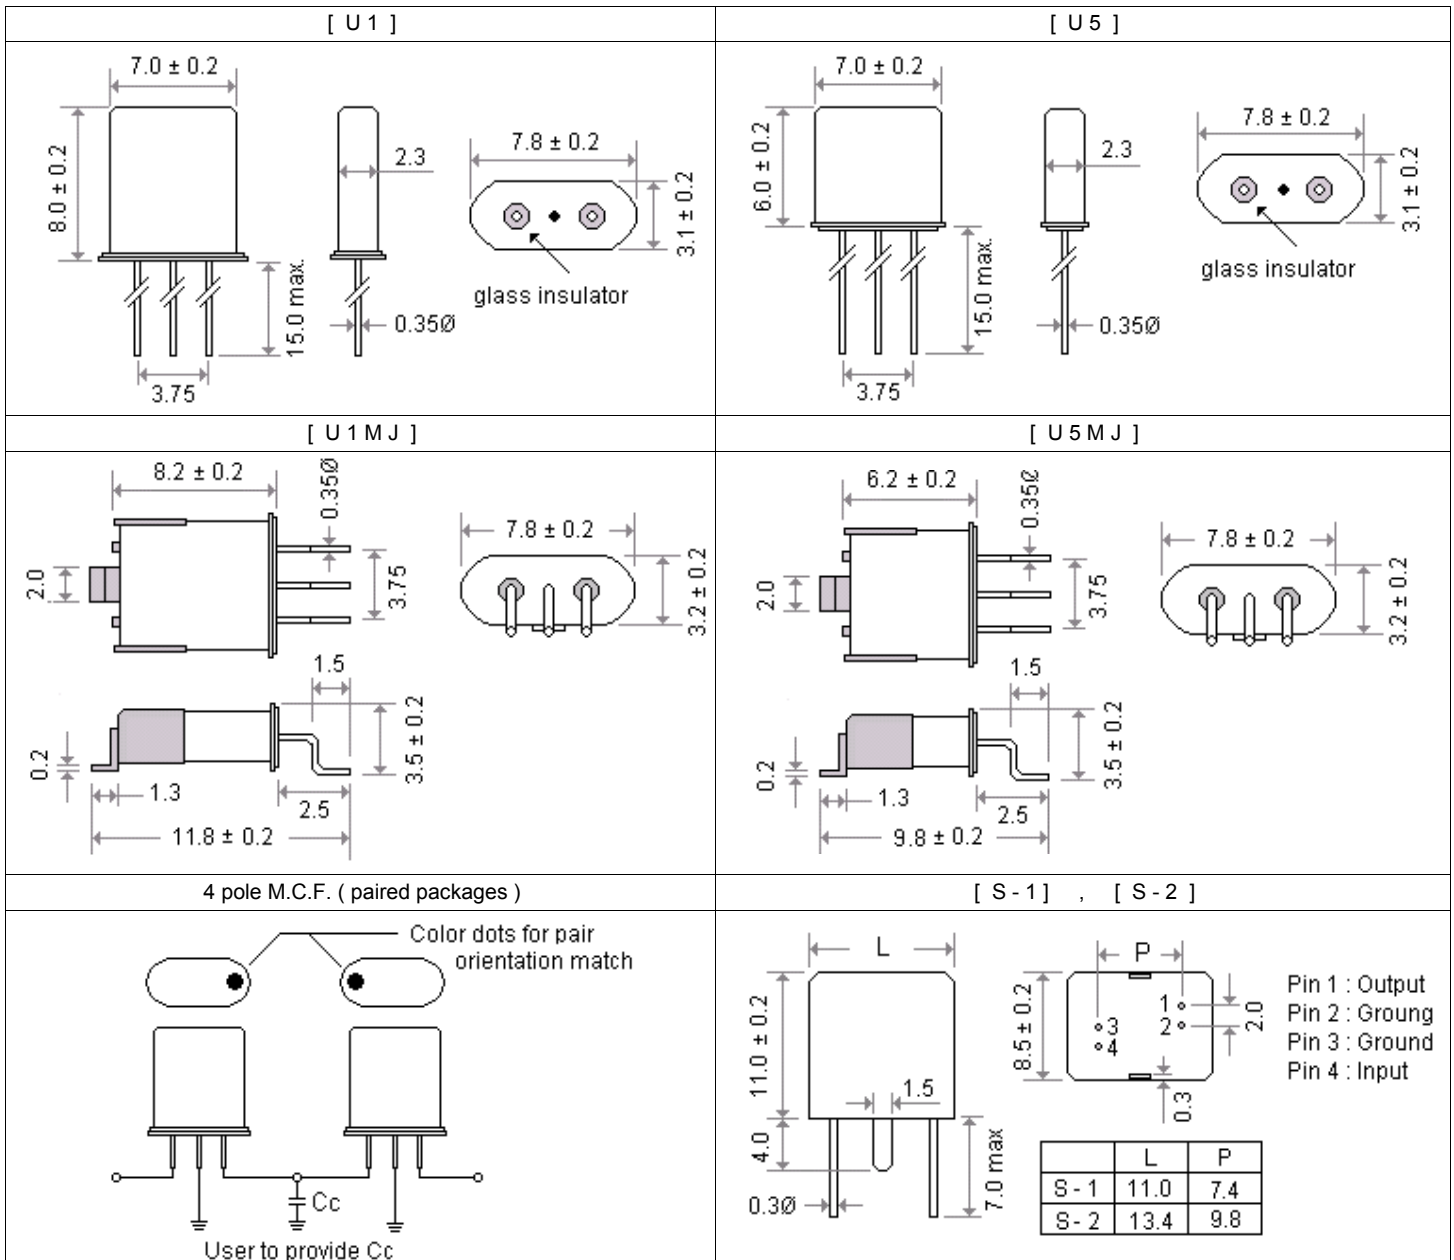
[ U 1 ]

7.0 ± 0.2
8.0 ± 0.2
2.3
7.8 ± 0.2
3.1 ± 0.2
glass insulator
15.0 max.
0.35Ø
3.75

[ U 5 ]

7.0 ± 0.2
6.0 ± 0.2
2.3
7.8 ± 0.2
3.1 ± 0.2
glass insulator
15.0 max.
0.35Ø
3.75

[ U 1 M J ]

8.2 ± 0.2
0.35Ø
2.0
3.75
7.8 ± 0.2
3.2 ± 0.2
1.5
0.2
3.5 ± 0.2
1.3
2.5
11.8 ± 0.2

[ U 5 M J ]

6.2 ± 0.2
0.35Ø
2.0
3.75
7.8 ± 0.2
3.2 ± 0.2
1.5
0.2
3.5 ± 0.2
1.3
2.5
9.8 ± 0.2

4 pole M.C.F. ( paired packages )

Color dots for pair orientation match
Cc
User to provide Cc

[ S - 1 ] , [ S - 2 ]

L
11.0 ± 0.2
1.5
4.0
0.3Ø
7.0 max
P
8.5 ± 0.2
1
2
3
4
2.0
0.3

Pin 1 : Output
Pin 2 : Groung
Pin 3 : Ground
Pin 4 : Input

| | L | P |
|---|---|---|
| S - 1 | 11.0 | 7.4 |
| S - 2 | 13.4 | 9.8 |